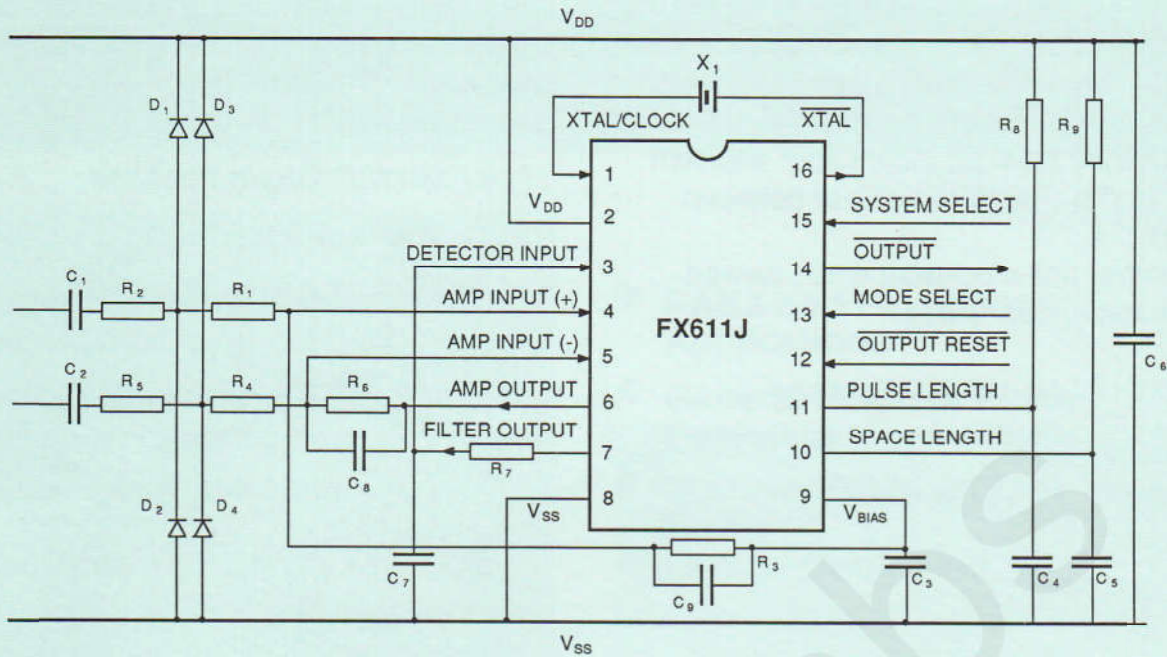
$V_{DD}$

$X_1$

XTAL/CLOCK

$\overline{XTAL}$

$D_1$ $D_3$

$R_8$ $R_9$

1

16

$V_{DD}$

2

SYSTEM SELECT

15

DETECTOR INPUT

3

$\overline{OUTPUT}$

14

$C_1$ $R_2$ $R_1$

AMP INPUT (+)

4

FX611J

MODE SELECT

13

AMP INPUT (-)

5

$\overline{OUTPUT\ RESET}$

12

$C_6$

$C_2$ $R_5$ $R_4$ $R_6$

AMP OUTPUT

6

PULSE LENGTH

11

FILTER OUTPUT

7

SPACE LENGTH

10

$C_8$ $R_7$

$D_2$ $D_4$

8

9

$V_{SS}$

$V_{BIAS}$

$C_7$

$R_3$

$C_9$

$C_3$

$C_4$ $C_5$

$V_{SS}$